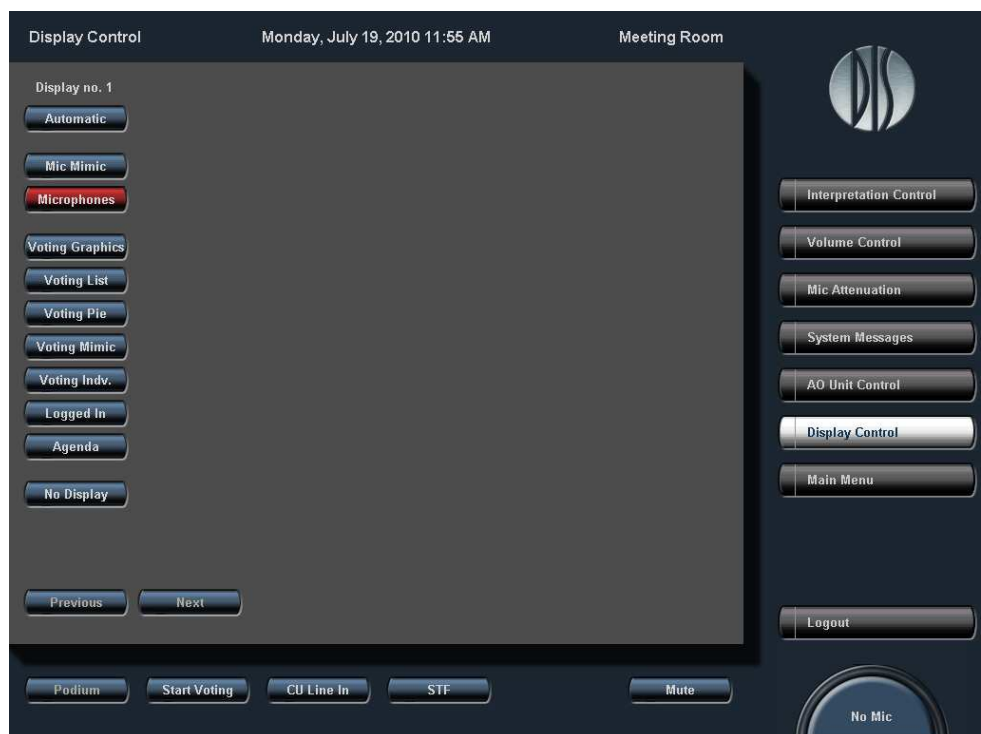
Display Control
Monday, July 19, 2010 11:55 AM
Meeting Room

DIS

Display no. 1
Automatic

Mic Mimic
Microphones

Voting Graphics
Voting List
Voting Pie
Voting Mimic
Voting Indv.
Logged In
Agenda

No Display

Previous
Next

Interpretation Control
Volume Control
Mic Attenuation
System Messages
AO Unit Control
Display Control
Main Menu

Logout

Podium
Start Voting
CU Line In
STF
Mute

No Mic